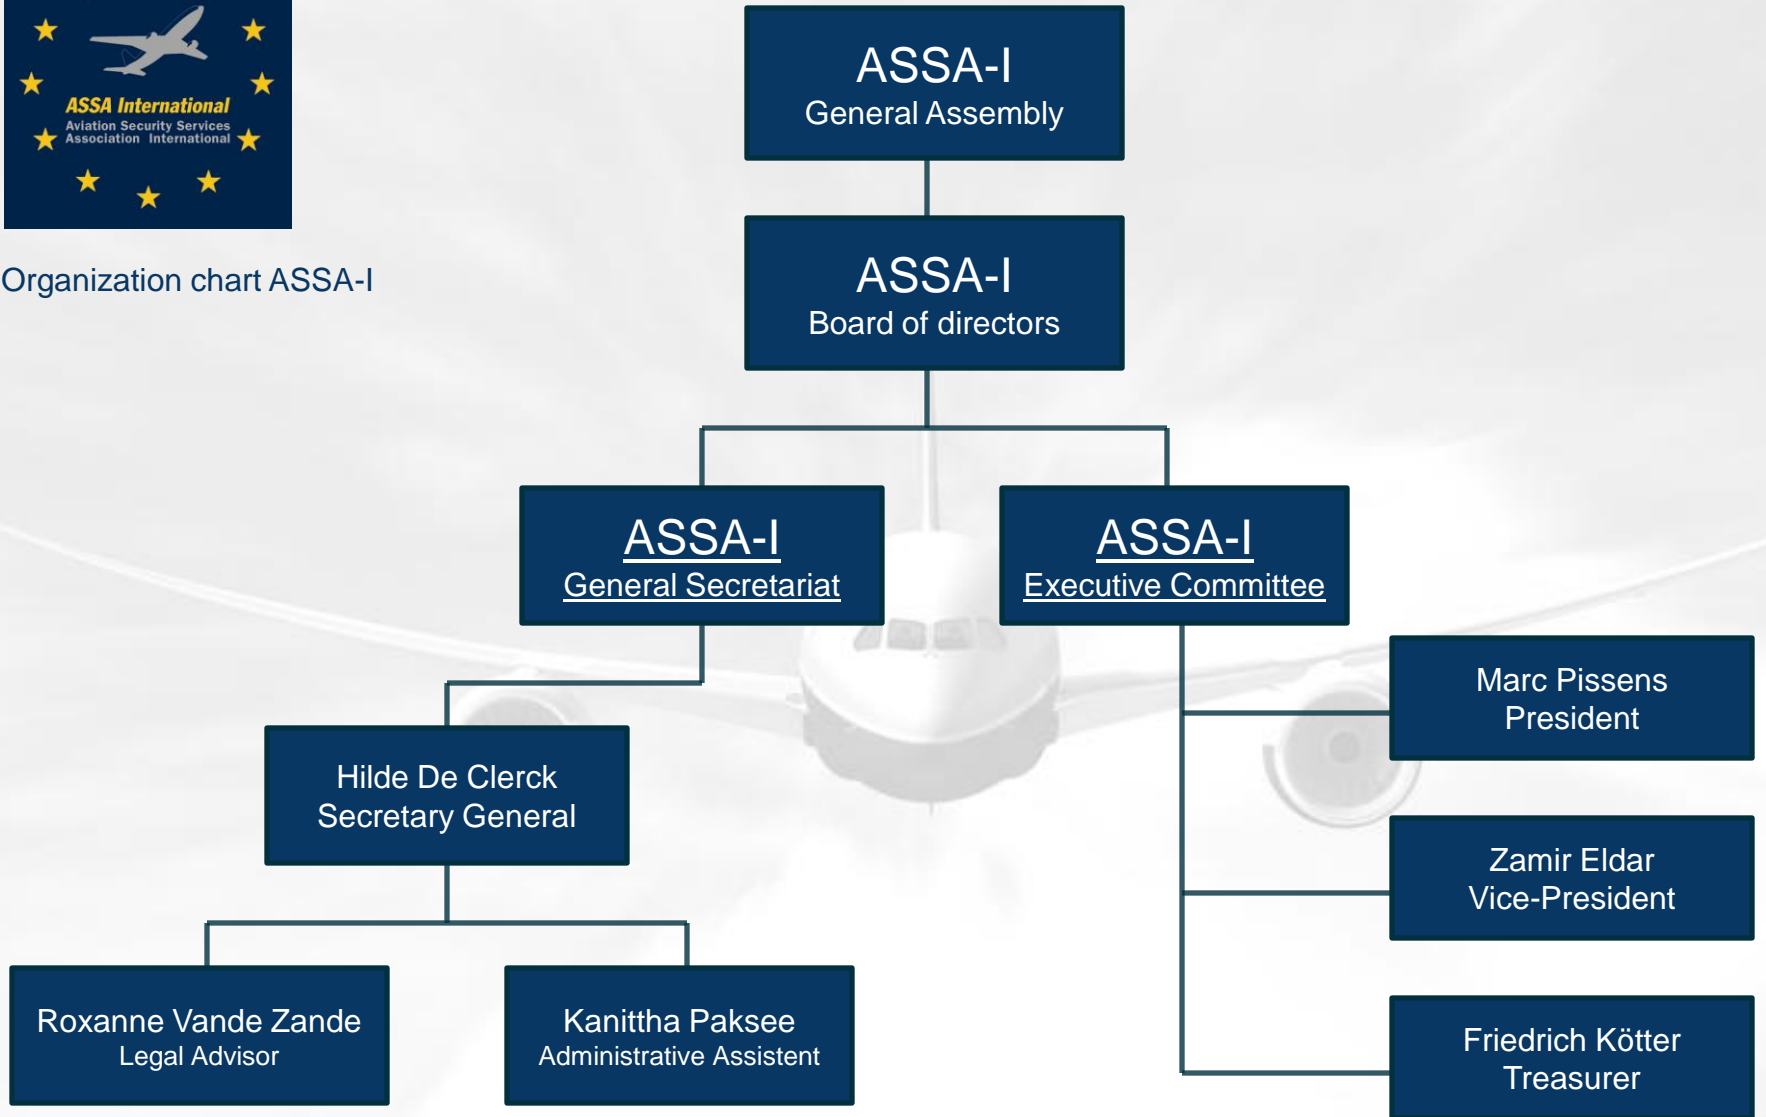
ASSA International
Aviation Security Services Association International

Organization chart ASSA-I

ASSA-I
General Assembly

ASSA-I
Board of directors

ASSA-I
General Secretariat

ASSA-I
Executive Committee

Hilde De Clerck
Secretary General

Roxanne Vande Zande
Legal Advisor

Kanittha Paksee
Administrative Assistent

Marc Pissens
President

Zamir Eldar
Vice-President

Friedrich Kötter
Treasurer